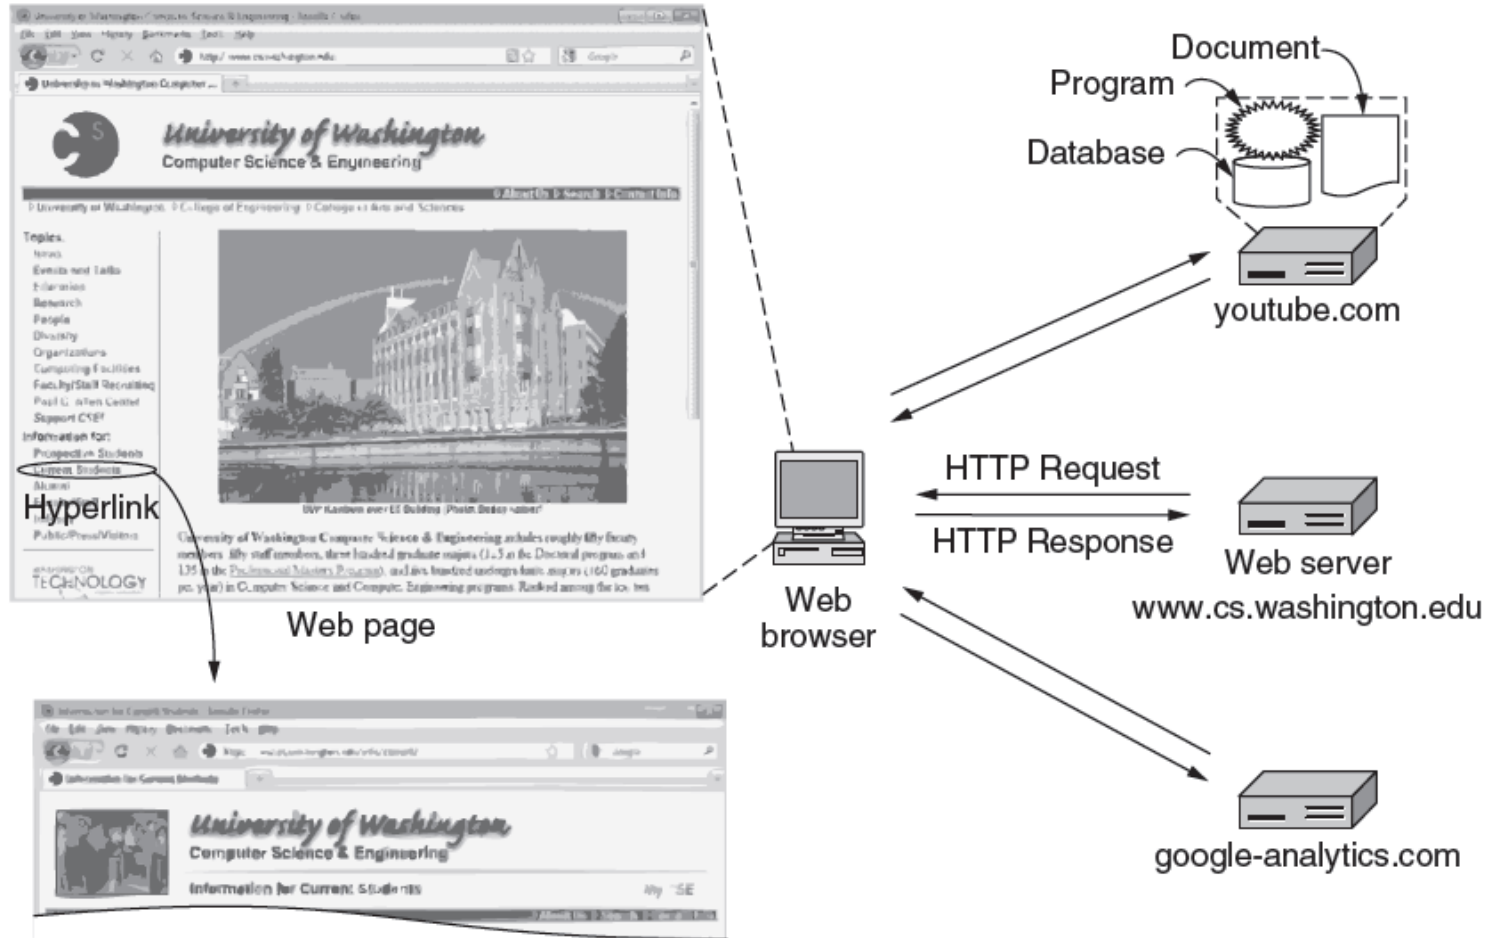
University of Washington
Computer Science & Engineering

Topics
News
Events and Talks
Education
Research
People
Diversity
Organizations
Computing Facilities
Faculty/Staff Recruiting
Paul G. Allen Center
Support CSE
Information for:
Prospective Students
Current Students
Alumni

Hyperlink

Web page

University of Washington
Computer Science & Engineering
Information for Current Students

Document
Program
Database
youtube.com

HTTP Request
HTTP Response

Web browser

Web server
www.cs.washington.edu

google-analytics.com